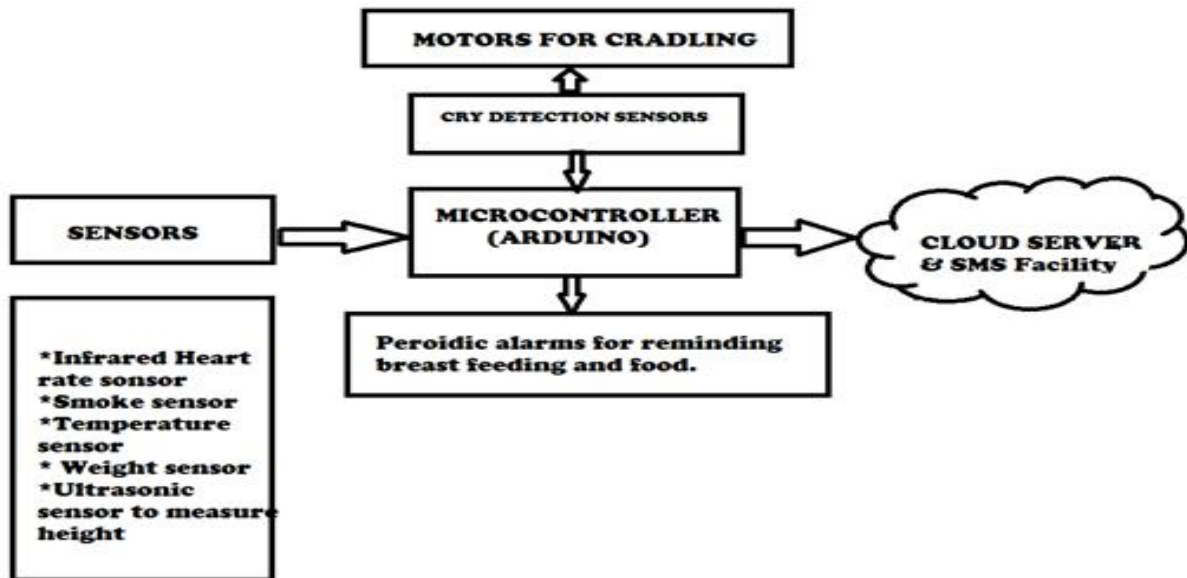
MOTORS FOR CRADLING

CRY DETECTION SENSORS

SENSORS

MICROCONTROLLER (ARDUINO)

CLOUD SERVER & SMS Facility

Peroidic alarms for reminding breast feeding and food.

*Infrared Heart rate sonsor
*Smoke sensor
*Temperature sensor
* Weight sensor
*Ultrasonic sensor to measure height